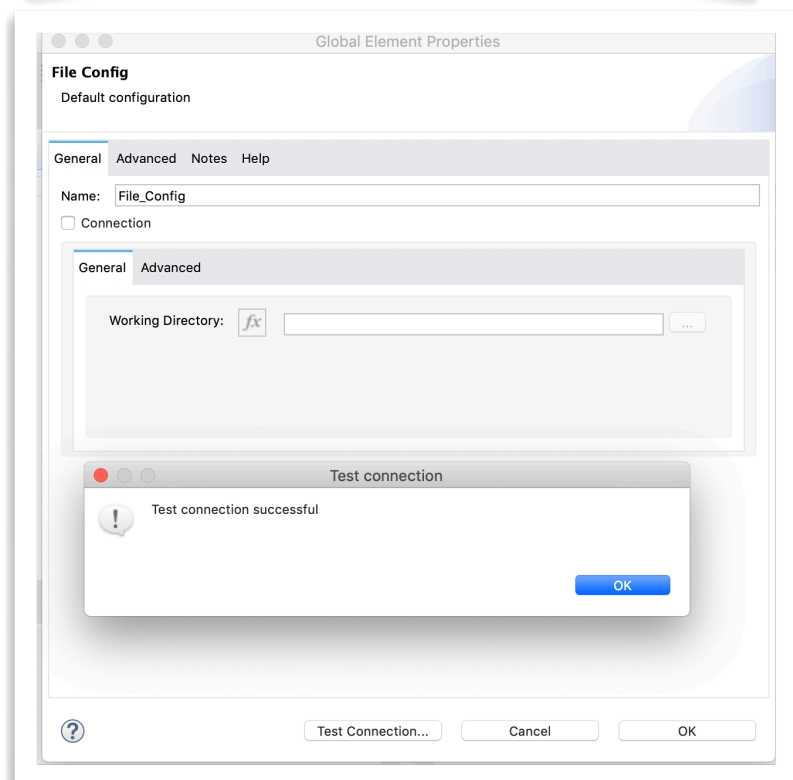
Global Element Properties

File Config

Default configuration

General Advanced Notes Help

Name: File_Config

Connection

General Advanced

Working Directory: $fx$ ...

Test connection

!

Test connection successful

OK

?

Test Connection... Cancel OK